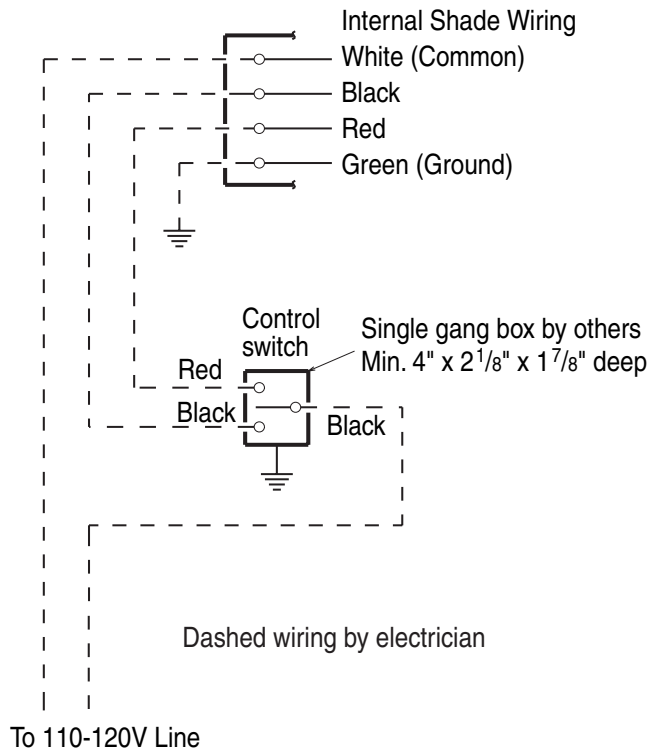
Internal Shade Wiring
White (Common)
Black
Red
Green (Ground)

Control switch
Single gang box by others
Min. 4" x $2^{1}/_{8}$" x $1^{7}/_{8}$" deep
Red
Black
Black

Dashed wiring by electrician

To 110-120V Line